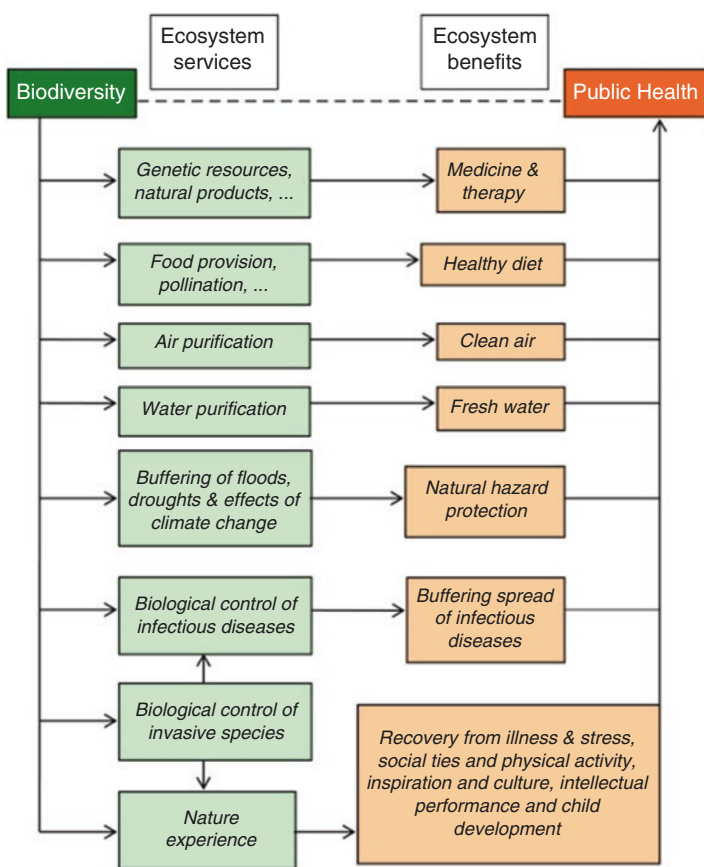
Ecosystem services

Ecosystem benefits

Biodiversity

Public Health

Genetic resources, natural products, ...

Medicine & therapy

Food provision, pollination, ...

Healthy diet

Air purification

Clean air

Water purification

Fresh water

Buffering of floods, droughts & effects of climate change

Natural hazard protection

Biological control of infectious diseases

Buffering spread of infectious diseases

Biological control of invasive species

Recovery from illness & stress, social ties and physical activity, inspiration and culture, intellectual performance and child development

Nature experience